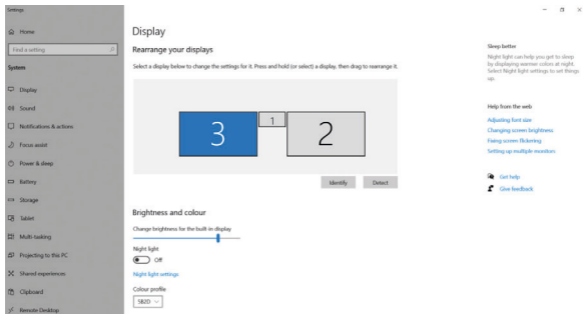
Settings

Home

Find a setting

System

Display

Sound

Notifications & actions

Focus assist

Power & sleep

Battery

Storage

Tablet

Multi-tasking

Projecting to this PC

Shared experiences

Clipboard

Remote Desktop

Display

Rearrange your displays

Select a display below to change the settings for it. Press and hold (or select) a display, then drag to rearrange it.

3

1

2

Identify

Detect

Brightness and colour

Change brightness for the built-in display

Night light

Off

Night light settings

Colour profile

SB20

Sleep better

Night light can help you get to sleep by displaying warmer colours at night. Select Night light settings to set things up.

Help from the web

Adjusting font size

Changing screen brightness

Fixing screen flickering

Setting up multiple monitors

Get help

Give feedback